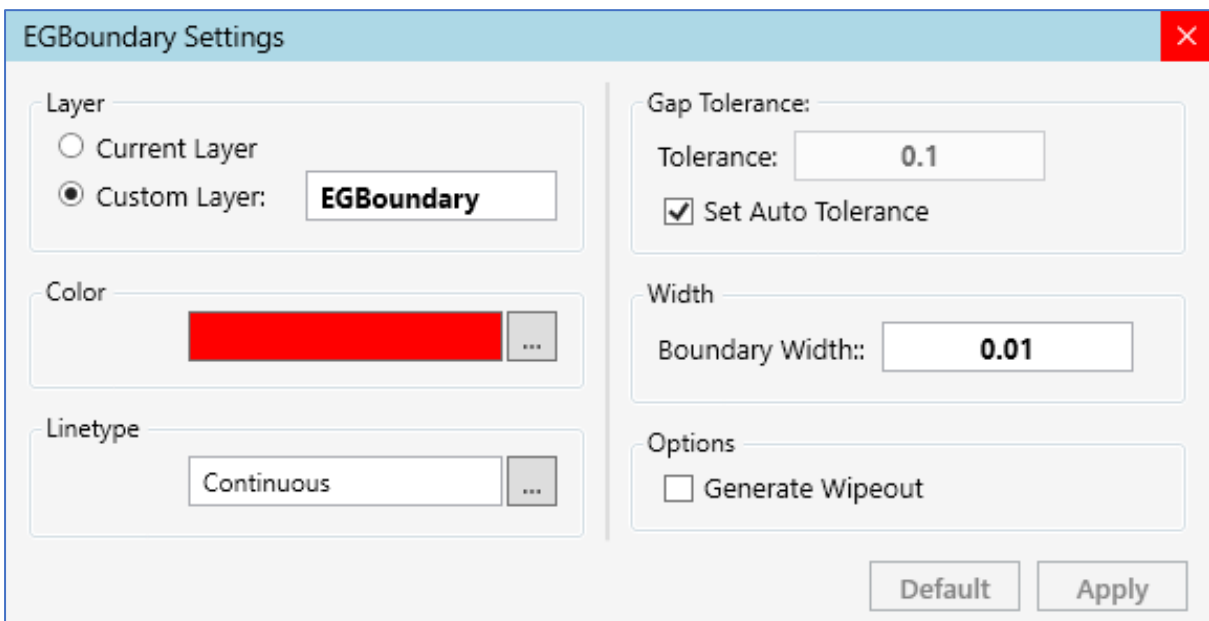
EGBoundary Settings

×

Layer

Current Layer

Custom Layer: EGBoundary

Color

...

Linetype

Continuous ...

Gap Tolerance:

Tolerance: 0.1

Set Auto Tolerance

Width

Boundary Width:: 0.01

Options

Generate Wipeout

Default Apply